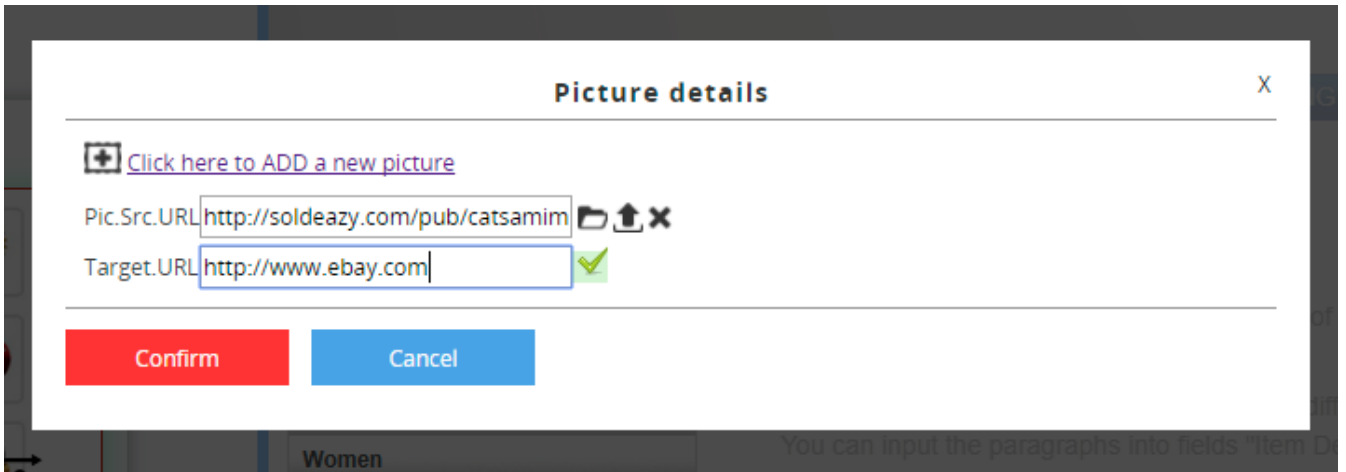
Picture details

X

Click here to ADD a new picture

Pic.Src.URL http://soldeazy.com/pub/catsamim

Target.URL http://www.ebay.com

Confirm

Cancel

Women

You can input the paragraphs into fields "Item De